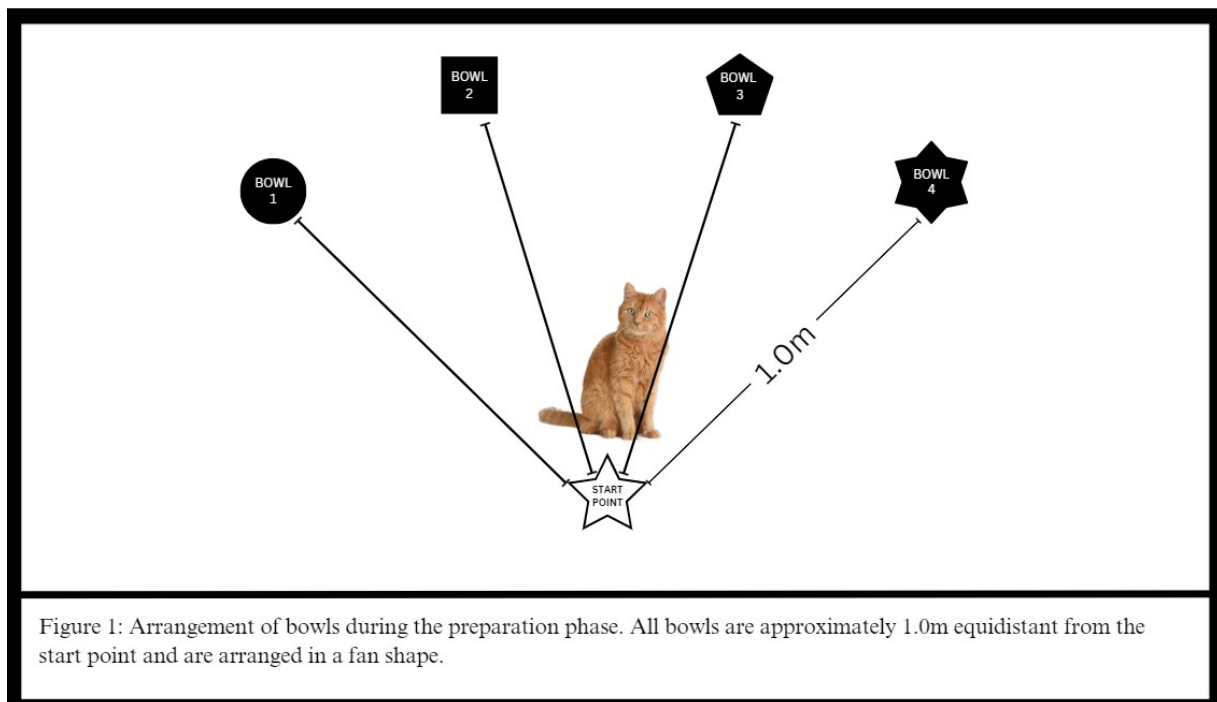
BOWL 2

BOWL 3

BOWL 1

BOWL 4

1.0m

START POINT

Figure 1: Arrangement of bowls during the preparation phase. All bowls are approximately 1.0m equidistant from the start point and are arranged in a fan shape.